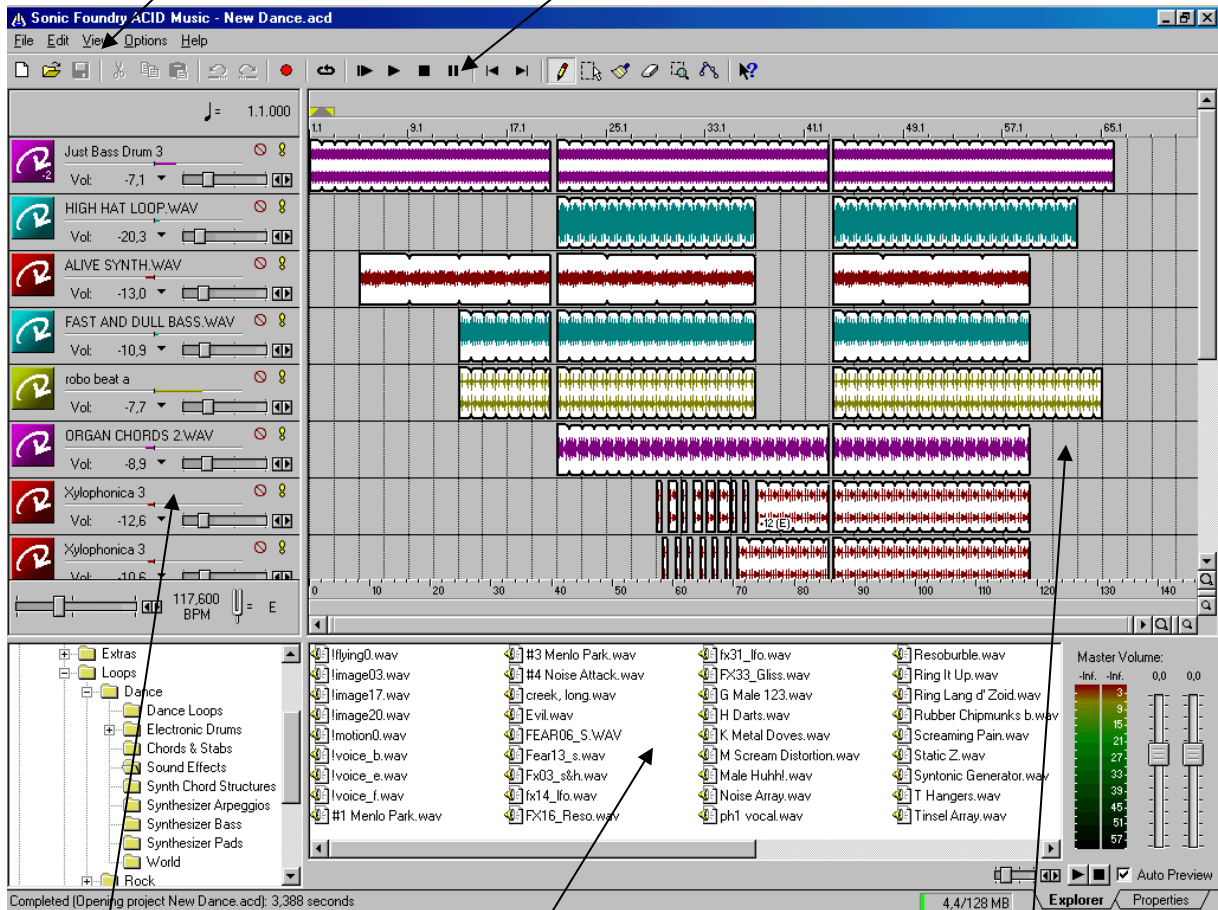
Sonic Foundry ACID Music - New Dance.acd

File Edit View Options Help

♩= 1.1.000

1.1 9.1 17.1 25.1 33.1 41.1 49.1 57.1 65.1

Just Bass Drum 3
Vol: -7,1
-2

HIGH HAT LOOP.WAV
Vol: -20,3

ALIVE SYNTH.WAV
Vol: -13,0

FAST AND DULL BASS.WAV
Vol: -10,9

robo beat a
Vol: -7,7

ORGAN CHORDS 2.WAV
Vol: -8,9

Xylophonica 3
Vol: -12,6

+12 (E)

Xylophonica 3
Vol: -10,6

117,600 BPM
= E

0 10 20 30 40 50 60 70 80 90 100 110 120 130 140

Extras
Loops
Dance
Dance Loops
Electronic Drums
Chords & Stabs
Sound Effects
Synth Chord Structures
Synthesizer Arpeggios
Synthesizer Bass
Synthesizer Pads
World
Rock

!flying0.wav
!image03.wav
!image17.wav
!image20.wav
!motion0.wav
!voice_b.wav
!voice_e.wav
!voice_f.wav
#1 Menlo Park.wav

#3 Menlo Park.wav
#4 Noise Attack.wav
creek, long.wav
Evil.wav
FEAR06_S.WAV
Fear13_s.wav
Fx03_s&h.wav
fx14_lfo.wav
FX16_Reso.wav

fx31_lfo.wav
FX33_Gliss.wav
G Male 123.wav
H Darts.wav
K Metal Doves.wav
M Scream Distortion.wav
Male Huhh!.wav
Noise Array.wav
ph1 vocal.wav

Resoburble.wav
Ring It Up.wav
Ring Lang d' Zoid.wav
Rubber Chipmunks b.wav
Screaming Pain.wav
Static Z.wav
Syntonic Generator.wav
T Hangers.wav
Tinsel Array.wav

Master Volume:
-Inf. -Inf. 0,0 0,0
3 9 15 21 27 33 39 45 51 57

Auto Preview

Completed (Opening project New Dance.acd): 3,388 seconds
4,4/128 MB
Explorer Properties